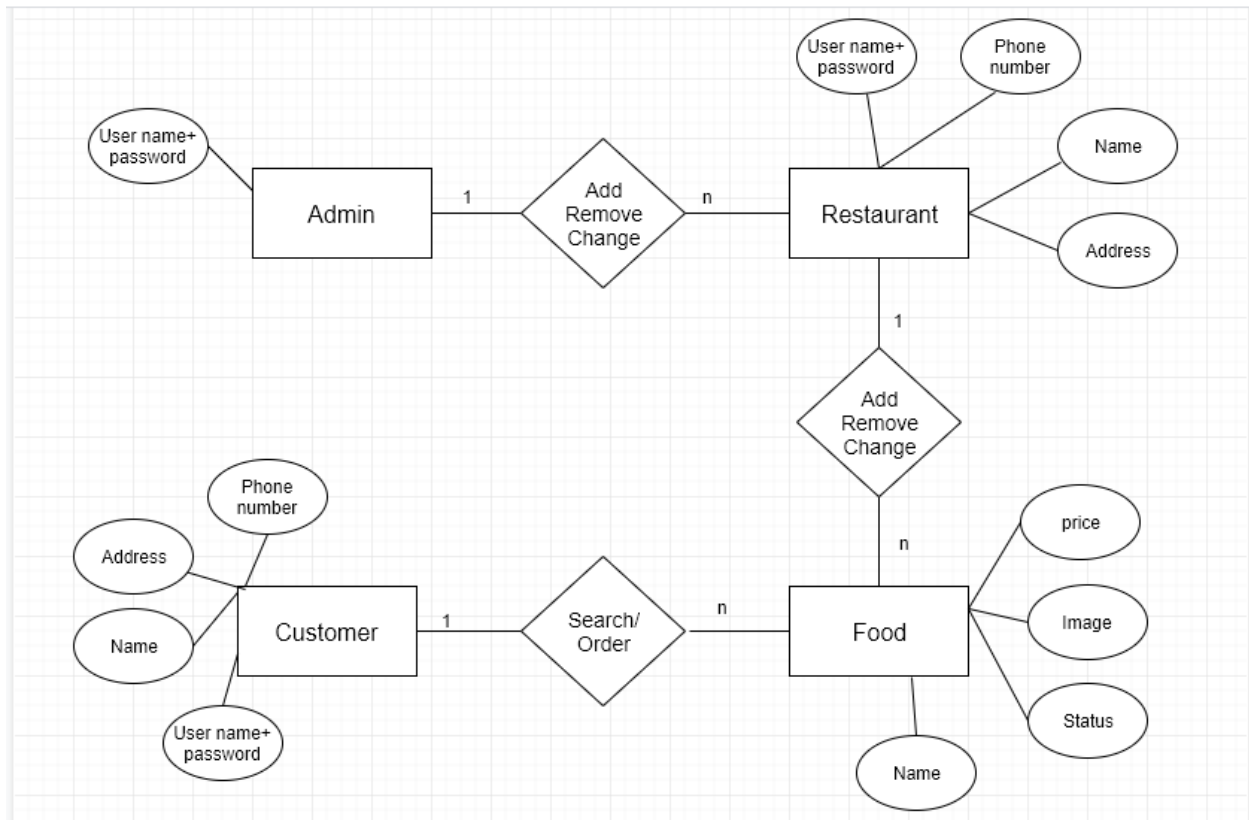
User name+ password

Phone number

User name+ password

Name

Admin

1

Add Remove Change

n

Restaurant

Address

1

Add Remove Change

Phone number

Address

n

price

Name

Customer

1

Search/ Order

n

Food

Image

User name+ password

Status

Name